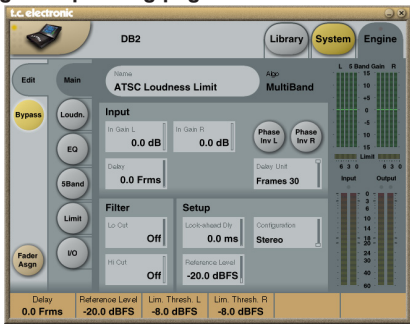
t.c. electronic

DB2

Library System Engine

Edit Main

Name
ATSC Loudness Limit

Algo
MultiBand

Bypass

Loudn.

EQ

5Band

Limit

I/O

Fader Asgn

Input

In Gain L
0.0 dB

In Gain R
0.0 dB

Phase Inv L

Phase Inv R

Delay
0.0 Frms

Delay Unit
Frames 30

Filter

Lo Cut
Off

Hi Cut
Off

Setup

Look-ahead Dly
0.0 ms

Reference Level
-20.0 dBFS

Configuration
Stereo

L 5 Band Gain R
15
10
5
0
5
10
15
Limit
6 3 0 6 3 0

Input Output
0
3
6
9
12
14
18
20
24
30
40
50
60

| Delay | Reference Level | Lim. Thresh. L | Lim. Thresh. R |
|---|---|---|---|
| 0.0 Frms | -20.0 dBFS | -8.0 dBFS | -8.0 dBFS |